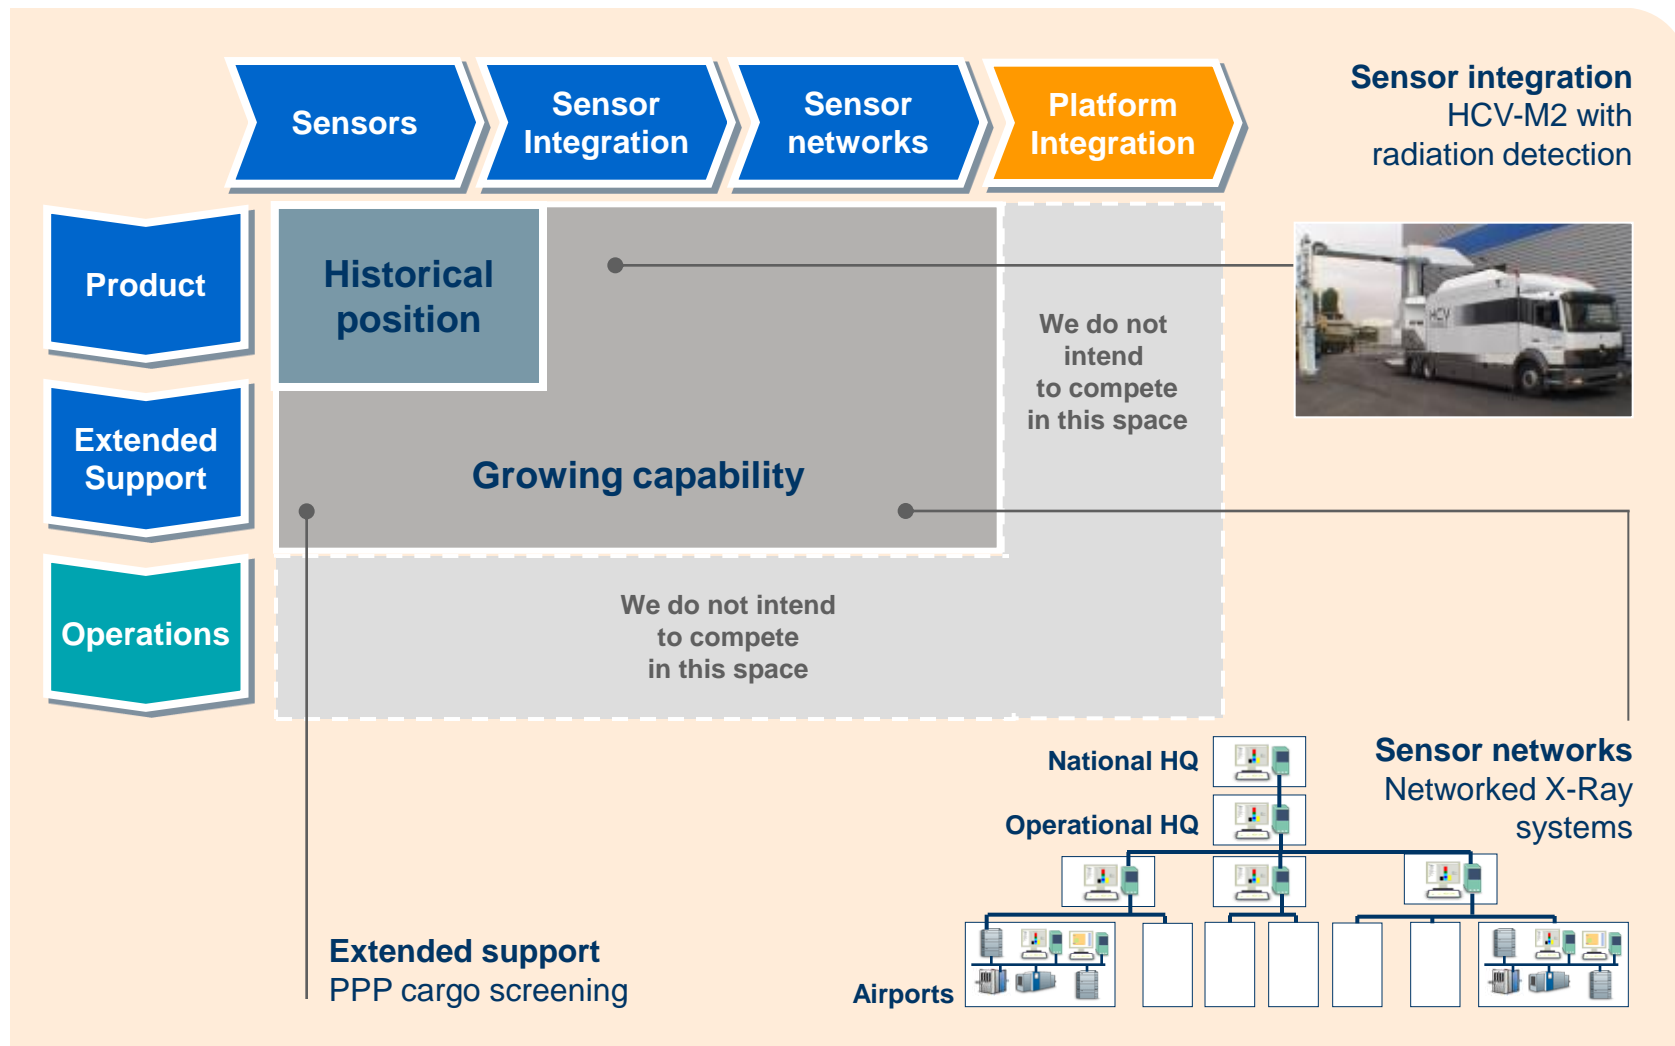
Sensors

Sensor Integration

Sensor networks

Platform Integration

Sensor integration
HCV-M2 with radiation detection

Product

Extended Support

Operations

Historical position

Growing capability

We do not intend to compete in this space

We do not intend to compete in this space

HCV

National HQ

Operational HQ

Sensor networks
Networked X-Ray systems

Extended support
PPP cargo screening

Airports